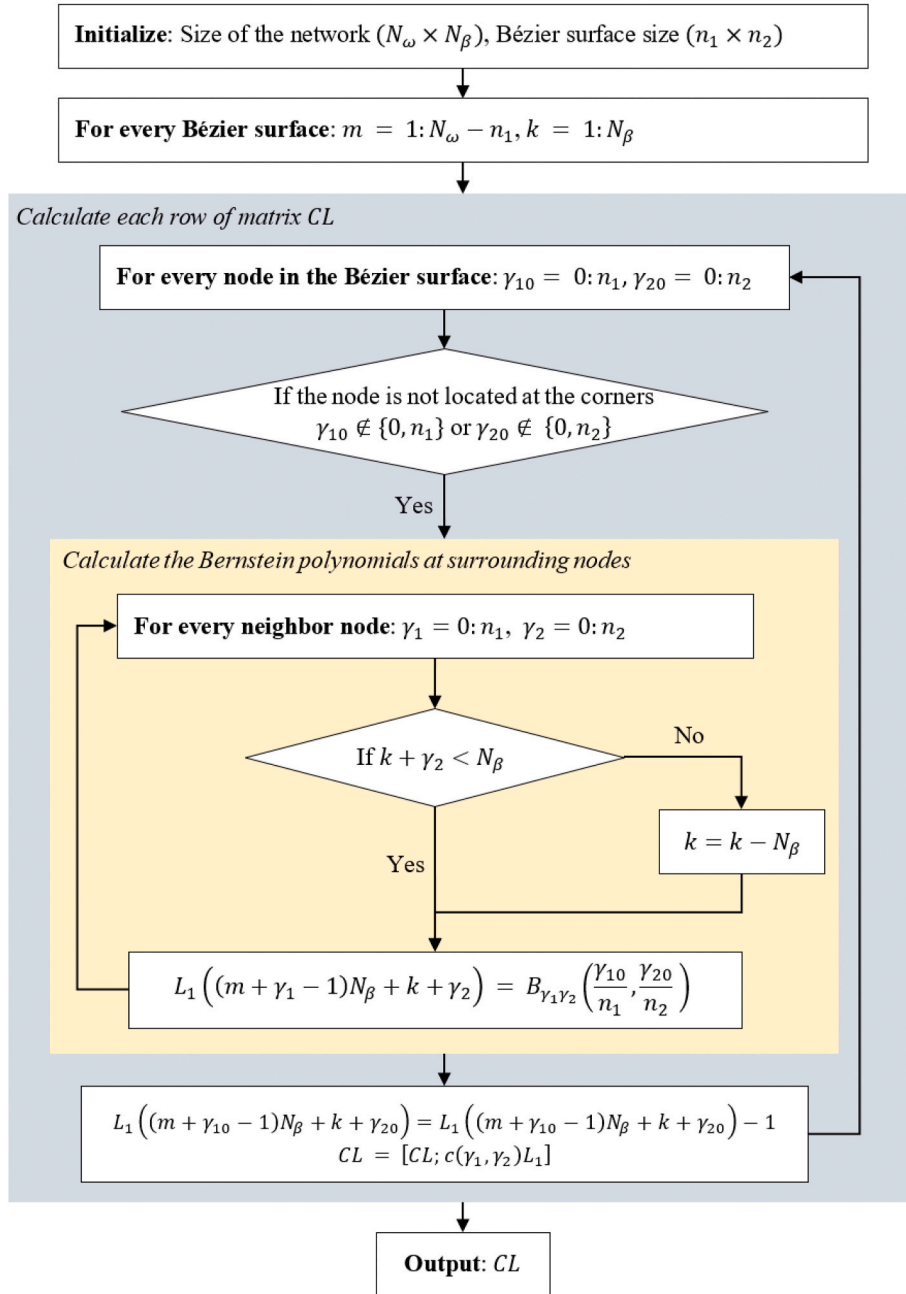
**Initialize**: Size of the network $(N_\omega \times N_\beta)$, Bézier surface size $(n_1 \times n_2)$

**For every Bézier surface**: $m = 1: N_\omega - n_1, k = 1: N_\beta$

*Calculate each row of matrix CL*

**For every node in the Bézier surface**: $\gamma_{10} = 0: n_1, \gamma_{20} = 0: n_2$

If the node is not located at the corners $\gamma_{10} \notin \{0, n_1\}$ or $\gamma_{20} \notin \{0, n_2\}$

Yes

*Calculate the Bernstein polynomials at surrounding nodes*

**For every neighbor node**: $\gamma_1 = 0: n_1, \gamma_2 = 0: n_2$

If $k + \gamma_2 < N_\beta$

No

$k = k - N_\beta$

Yes

$L_1\left((m + \gamma_1 - 1)N_\beta + k + \gamma_2\right) = B_{\gamma_1\gamma_2}\left(\frac{\gamma_{10}}{n_1}, \frac{\gamma_{20}}{n_2}\right)$

$L_1\left((m + \gamma_{10} - 1)N_\beta + k + \gamma_{20}\right) = L_1\left((m + \gamma_{10} - 1)N_\beta + k + \gamma_{20}\right) - 1$
$CL = [CL; c(\gamma_1, \gamma_2)L_1]$

**Output**: $CL$